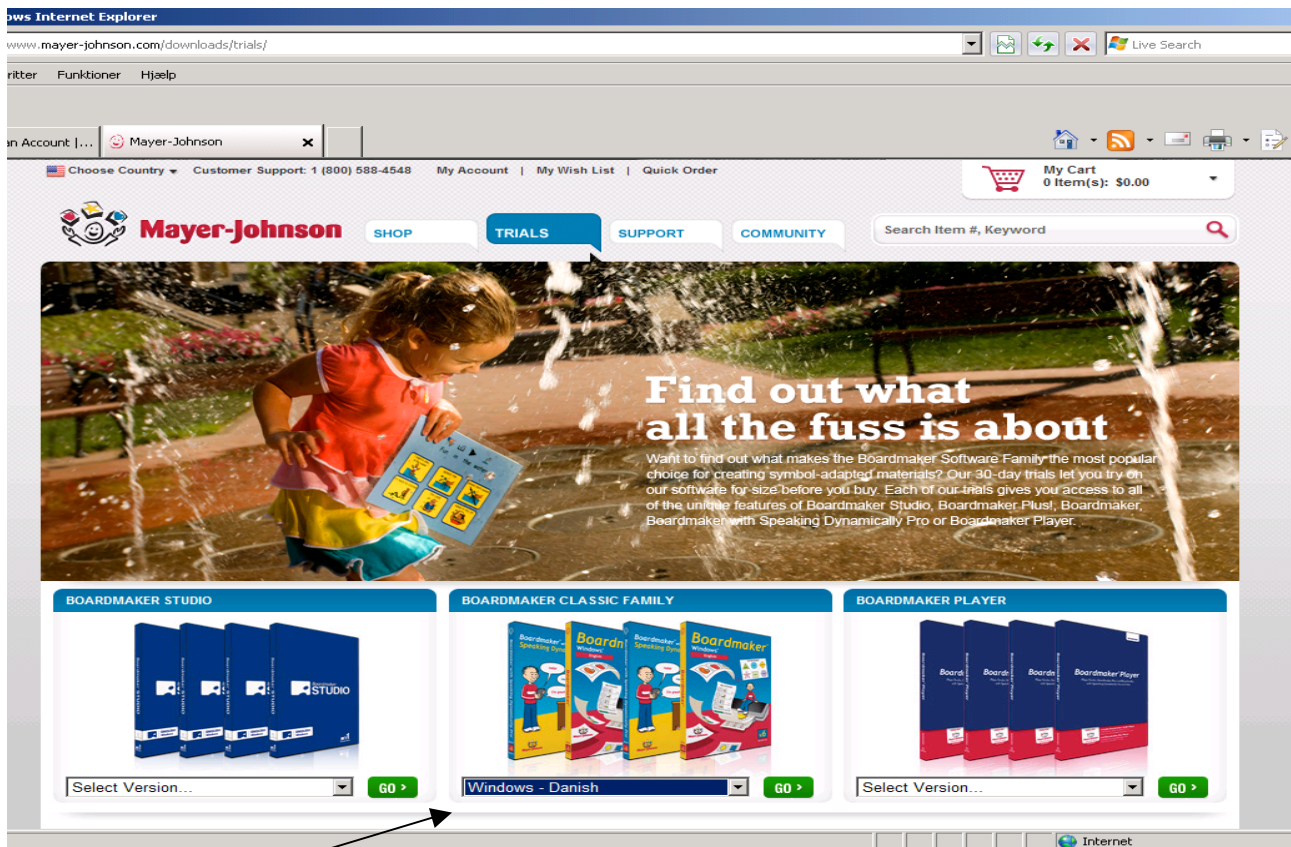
ows Internet Explorer

www.mayer-johnson.com/downloads/trials/

Live Search

ritter Funktioner Hjælp

an Account |... Mayer-Johnson

Choose Country Customer Support: 1 (800) 588-4548 My Account | My Wish List | Quick Order

My Cart
0 Item(s): $0.00

Mayer-Johnson

SHOP TRIALS SUPPORT COMMUNITY

Search Item #, Keyword

Find out what all the fuss is about

Want to find out what makes the Boardmaker Software Family the most popular choice for creating symbol-adapted materials? Our 30-day trials let you try on our software for size before you buy. Each of our trials gives you access to all of the unique features of Boardmaker Studio, Boardmaker Plus!, Boardmaker, Boardmaker with Speaking Dynamically Pro or Boardmaker Player.

BOARDMAKER STUDIO

STUDIO

Select Version...

GO

BOARDMAKER CLASSIC FAMILY

Boardmaker Speaking Dyna

Boardmaker Windows

Windows - Danish

GO

BOARDMAKER PLAYER

Boardmaker Player

Select Version...

GO

Internet